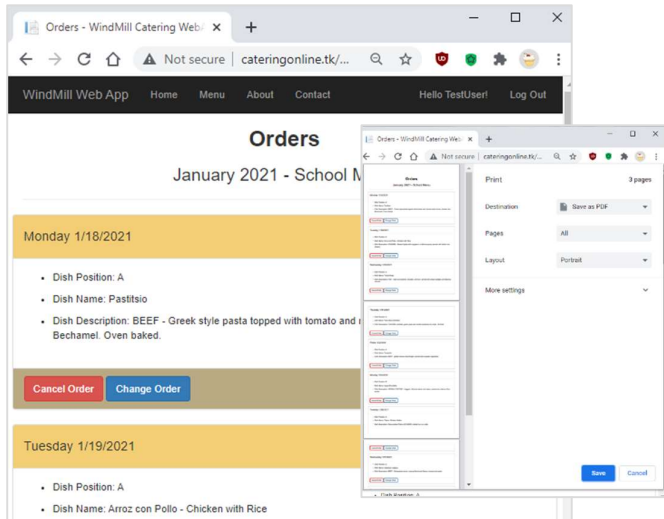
Orders - WindMill Catering Web/

Not secure | cateringonline.tk/...

WindMill Web App Home Menu About Contact Hello TestUser! Log Out

Orders

January 2021 - School M

Monday 1/18/2021

- Dish Position: A
- Dish Name: Pastitsio
- Dish Description: BEEF - Greek style pasta topped with tomato and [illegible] Bechamel. Oven baked.

Cancel Order Change Order

Tuesday 1/19/2021

- Dish Position: A
- Dish Name: Arroz con Pollo - Chicken with Rice

Orders - WindMill Catering Web/

Not secure | cateringonline.tk/...

Print 3 pages

Destination Save as PDF

Pages All

Layout Portrait

More settings

Save Cancel

- Dish Position: A